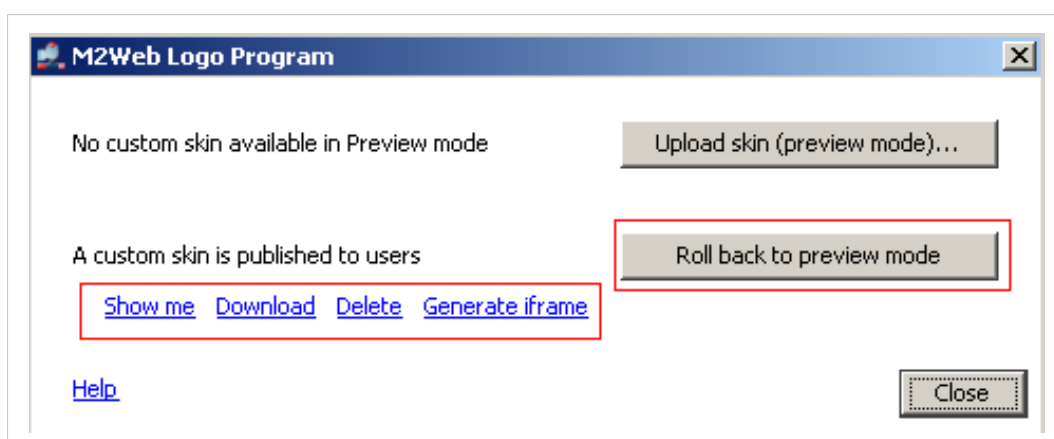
M2Web Logo Program

No custom skin available in Preview mode

Upload skin (preview mode)...

A custom skin is published to users

Roll back to preview mode

Show me Download Delete Generate iframe

Help

Close